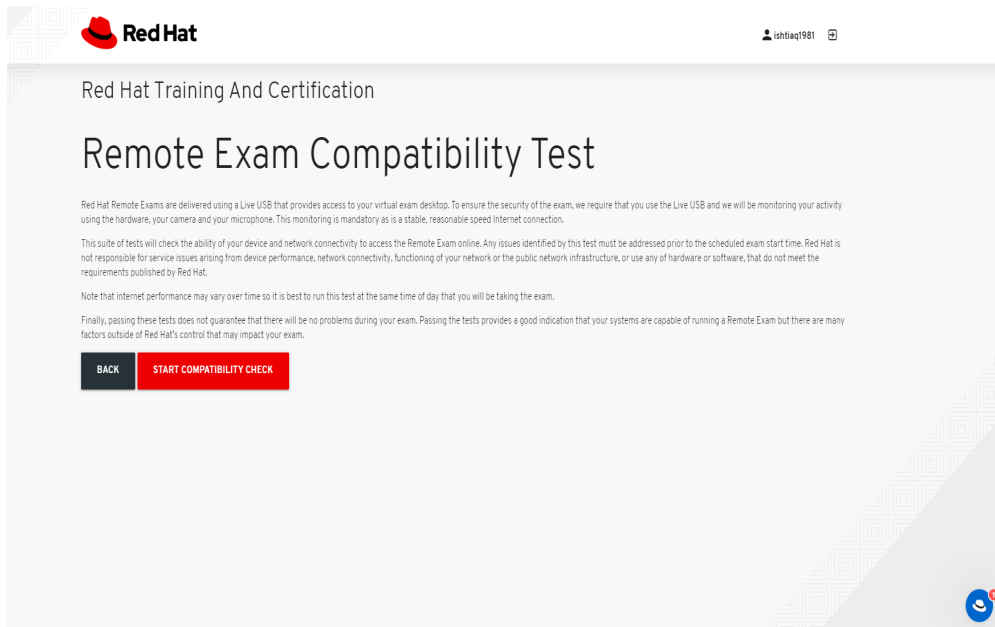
Red Hat

ishtiaq1981

Red Hat Training And Certification

Remote Exam Compatibility Test

Red Hat Remote Exams are delivered using a Live USB that provides access to your virtual exam desktop. To ensure the security of the exam, we require that you use the Live USB and we will be monitoring your activity using the hardware, your camera and your microphone. This monitoring is mandatory as is a stable, reasonable speed Internet connection.

This suite of tests will check the ability of your device and network connectivity to access the Remote Exam online. Any issues identified by this test must be addressed prior to the scheduled exam start time. Red Hat is not responsible for service issues arising from device performance, network connectivity, functioning of your network or the public network infrastructure, or use any of hardware or software, that do not meet the requirements published by Red Hat.

Note that internet performance may vary over time so it is best to run this test at the same time of day that you will be taking the exam.

Finally, passing these tests does not guarantee that there will be no problems during your exam. Passing the tests provides a good indication that your systems are capable of running a Remote Exam but there are many factors outside of Red Hat's control that may impact your exam.

BACK

START COMPATIBILITY CHECK